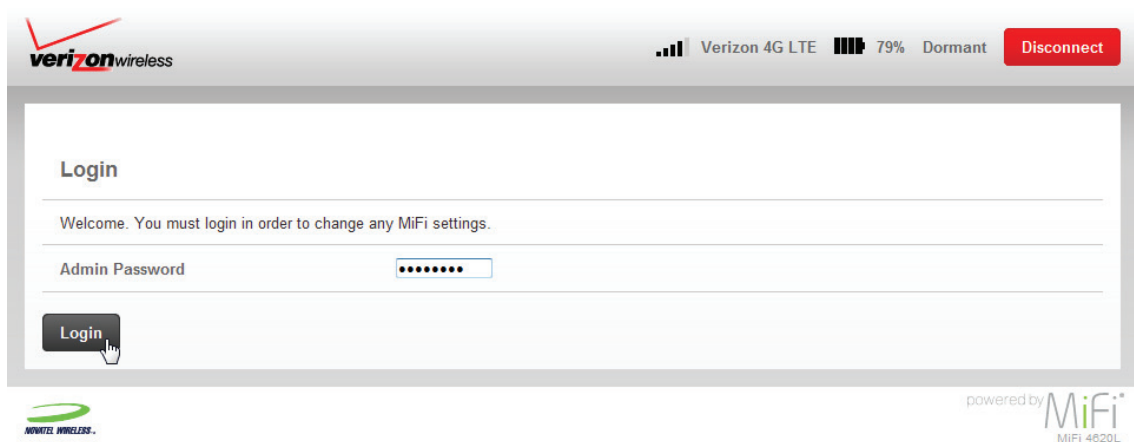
verizonwireless

Verizon 4G LTE 79% Dormant Disconnect

Login

Welcome. You must login in order to change any MiFi settings.

Admin Password ••••••••

Login

NOVATEL WIRELESS.

powered by MiFi

MiFi 4620L